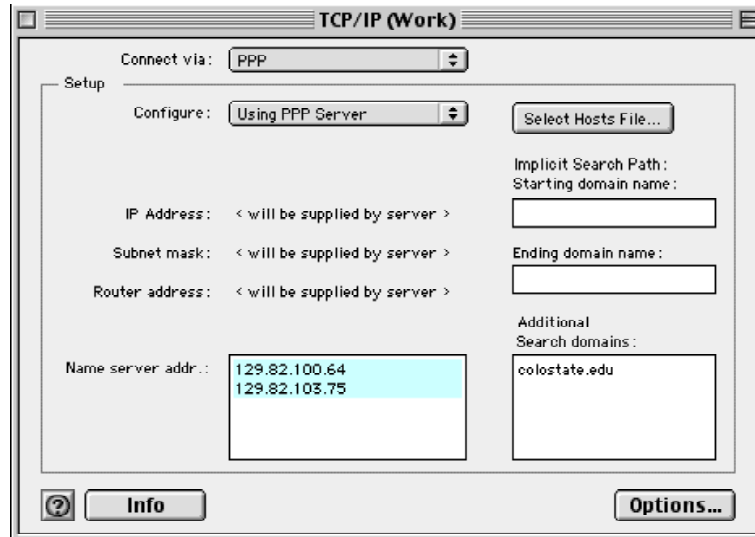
TCP/IP (Work)

Connect via: PPP

Setup

Configure: Using PPP Server

Select Hosts File...

Implicit Search Path:
Starting domain name:

IP Address: < will be supplied by server >

Subnet mask: < will be supplied by server >

Ending domain name:

Router address: < will be supplied by server >

Additional
Search domains:

Name server addr.: 129.82.100.64
129.82.103.75

colostate.edu

?

Info

Options...